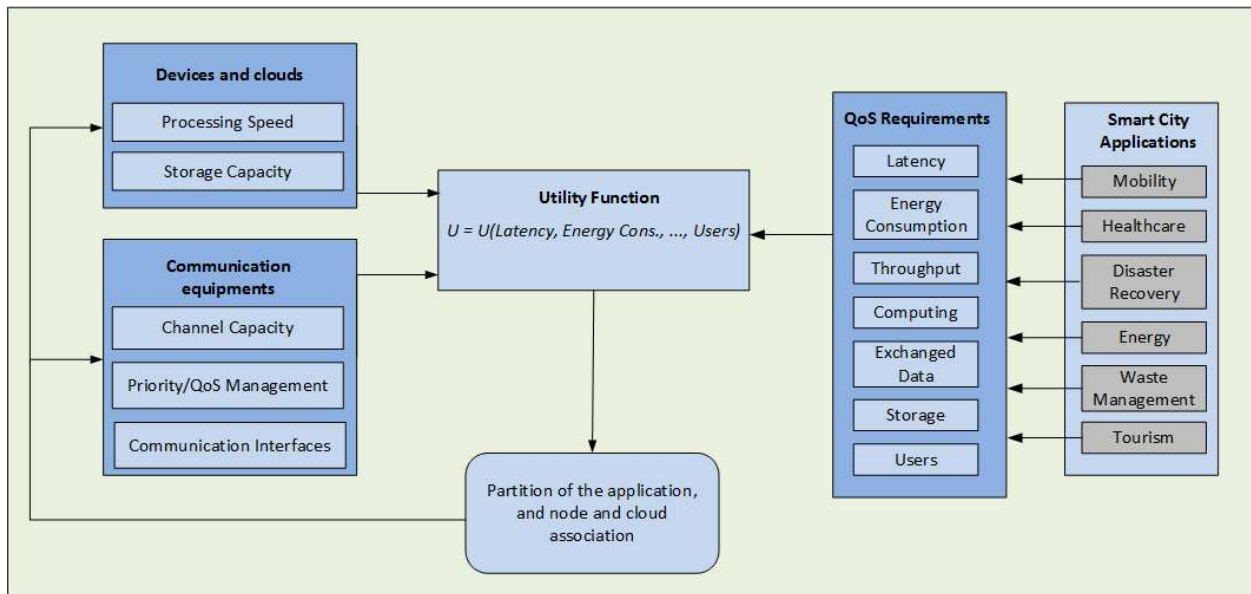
Devices and clouds

Processing Speed

Storage Capacity

Communication equipments

Channel Capacity

Priority/QoS Management

Communication Interfaces

Utility Function

U = U(Latency, Energy Cons., ..., Users)

Partition of the application, and node and cloud association

QoS Requirements

Latency

Energy Consumption

Throughput

Computing

Exchanged Data

Storage

Users

Smart City Applications

Mobility

Healthcare

Disaster Recovery

Energy

Waste Management

Tourism